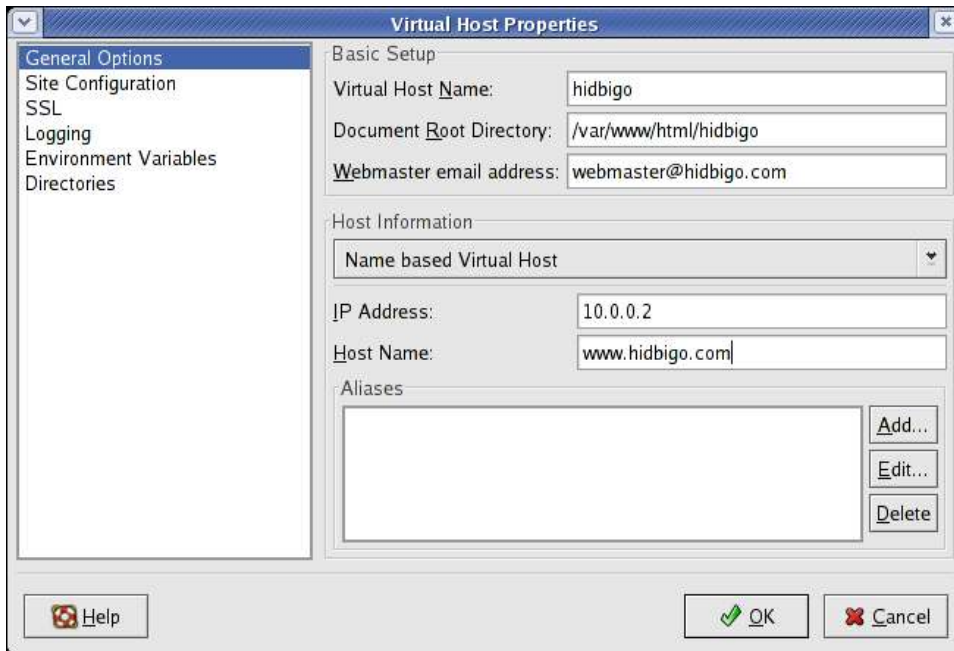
Virtual Host Properties

General Options
Site Configuration
SSL
Logging
Environment Variables
Directories

Basic Setup
Virtual Host Name: hidbigo
Document Root Directory: /var/www/html/hidbigo
Webmaster email address: webmaster@hidbigo.com

Host Information
Name based Virtual Host
IP Address: 10.0.0.2
Host Name: www.hidbigo.com

Aliases
Add...
Edit...
Delete

Help
OK
Cancel